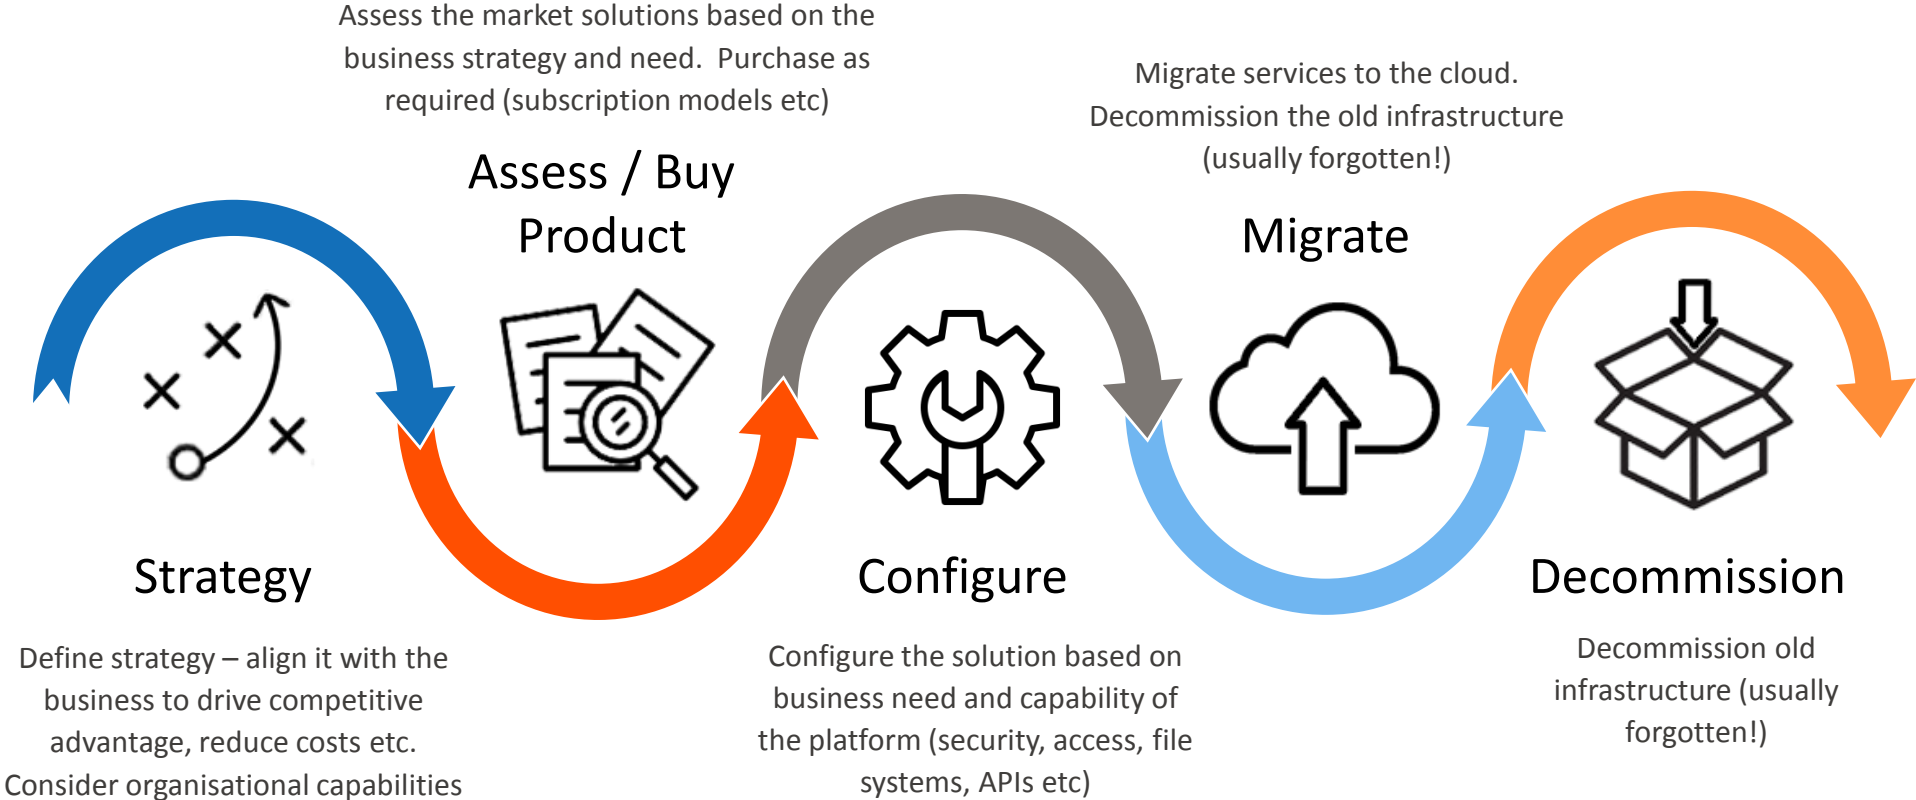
Assess the market solutions based on the business strategy and need. Purchase as required (subscription models etc)

Assess / Buy Product

Migrate services to the cloud. Decommission the old infrastructure (usually forgotten!)

Migrate

Strategy

Define strategy – align it with the business to drive competitive advantage, reduce costs etc. Consider organisational capabilities

Configure

Configure the solution based on business need and capability of the platform (security, access, file systems, APIs etc)

Decommission

Decommission old infrastructure (usually forgotten!)